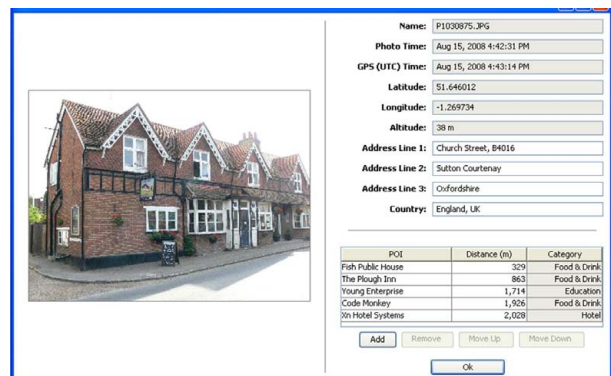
Name: P1030875.JPG

Photo Time: Aug 15, 2008 4:42:31 PM

GPS (UTC) Time: Aug 15, 2008 4:43:14 PM

Latitude: 51.646012

Longitude: -1.269734

Altitude: 38 m

Address Line 1: Church Street, B4016

Address Line 2: Sutton Courtenay

Address Line 3: Oxfordshire

Country: England, UK

| POI | Distance (m) | Category |
|---|---|---|
| Fish Public House | 329 | Food & Drink |
| The Plough Inn | 863 | Food & Drink |
| Young Enterprise | 1,714 | Education |
| Code Monkey | 1,926 | Food & Drink |
| Xn Hotel Systems | 2,028 | Hotel |

Add Remove Move Up Move Down

Ok